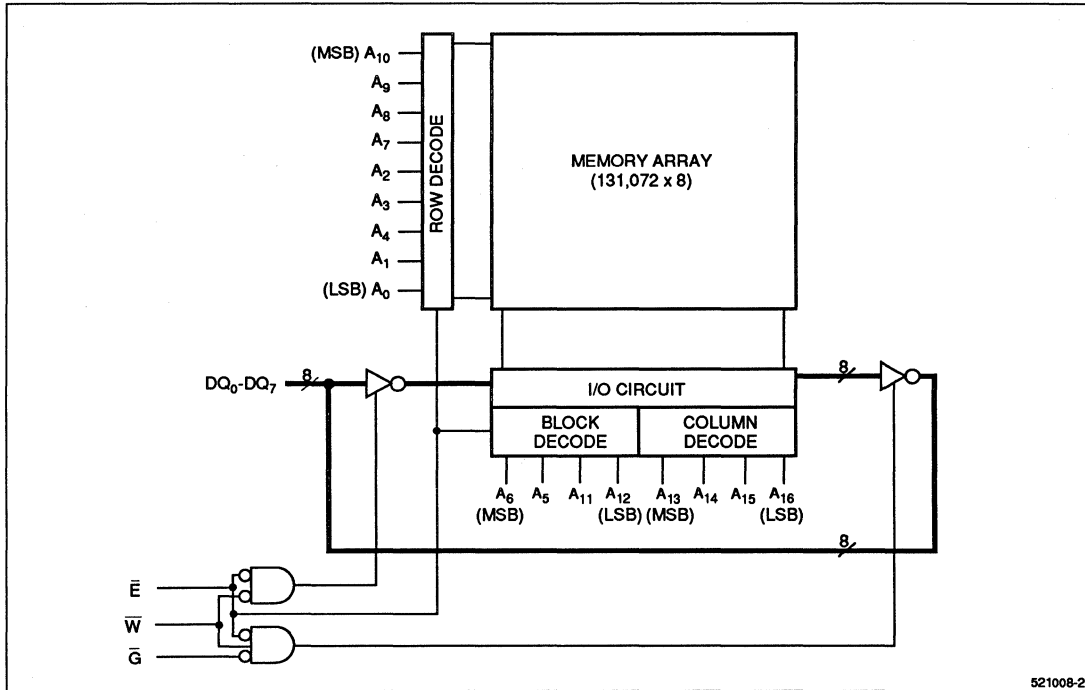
(MSB) $A_{10}$
$A_9$
$A_8$
$A_7$
$A_2$
$A_3$
$A_4$
$A_1$
(LSB) $A_0$

ROW DECODE

MEMORY ARRAY
(131,072 x 8)

$DQ_0$-$DQ_7$
8

I/O CIRCUIT

8

BLOCK DECODE

COLUMN DECODE

$A_6$ (MSB)
$A_5$
$A_{11}$
$A_{12}$ (LSB)
$A_{13}$ (MSB)
$A_{14}$
$A_{15}$
$A_{16}$ (LSB)

8

$\overline{E}$
$\overline{W}$
$\overline{G}$

521008-2